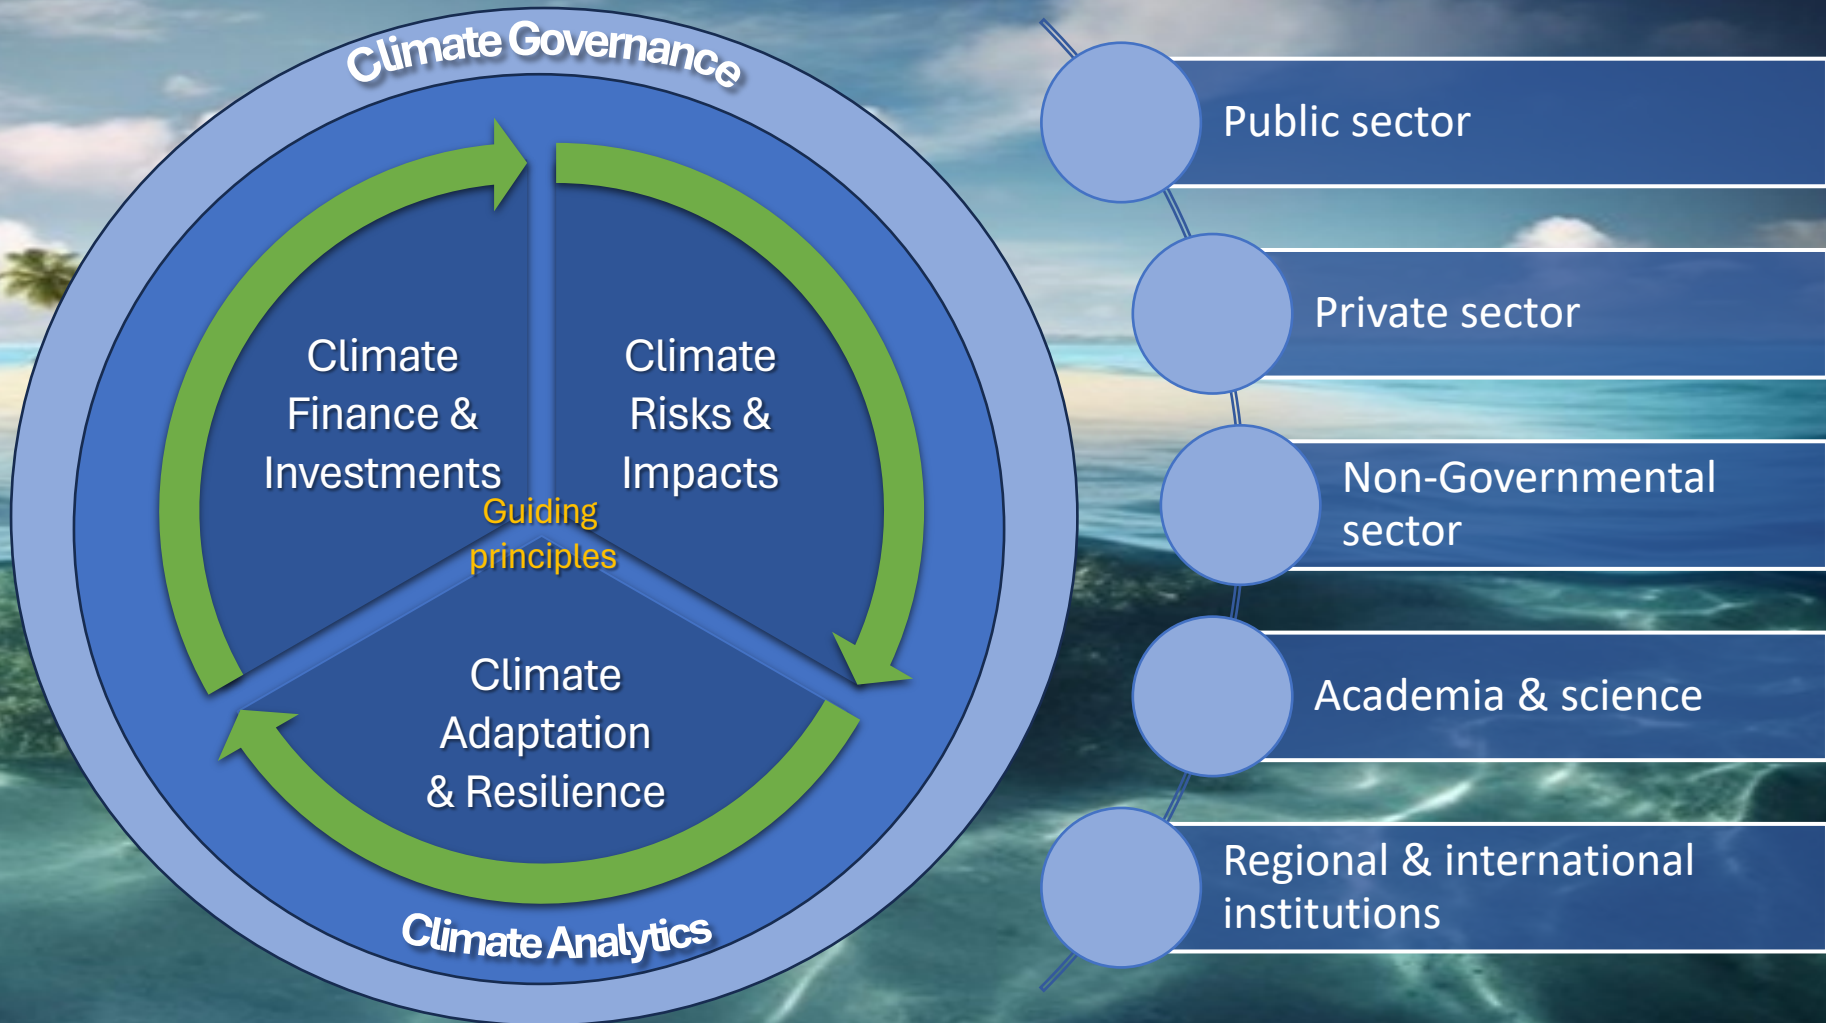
Climate Governance

Climate Finance & Investments

Climate Risks & Impacts

Guiding principles

Climate Adaptation & Resilience

Climate Analytics

Public sector

Private sector

Non-Governmental sector

Academia & science

Regional & international institutions